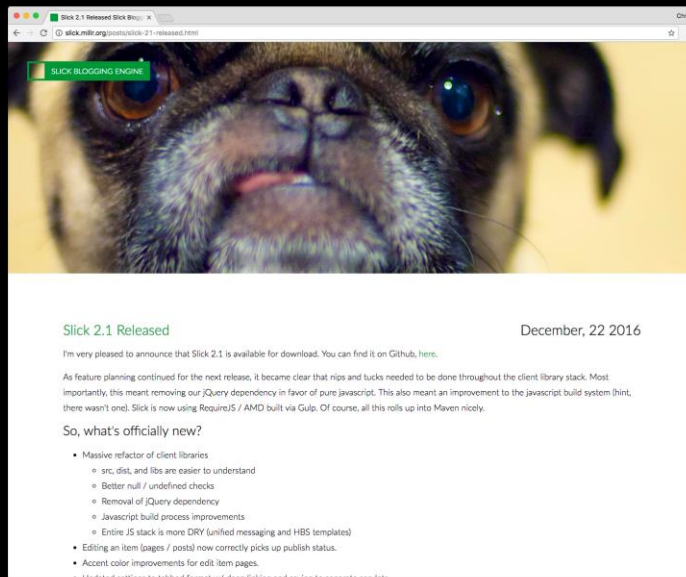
Slick 2.1 Released Slick Blogg ×

Chr

slick.millr.org/posts/slick-21-released.html

SLICK BLOGGING ENGINE

Slick 2.1 Released

December, 22 2016

I'm very pleased to announce that Slick 2.1 is available for download. You can find it on Github, here.

As feature planning continued for the next release, it became clear that nips and tucks needed to be done throughout the client library stack. Most importantly, this meant removing our jQuery dependency in favor of pure javascript. This also meant an improvement to the javascript build system (hint, there wasn't one). Slick is now using RequireJS / AMD built via Gulp. Of course, all this rolls up into Maven nicely.

So, what's officially new?

- Massive refactor of client libraries
  - src, dist, and libs are easier to understand
  - Better null / undefined checks
  - Removal of jQuery dependency
  - Javascript build process improvements
  - Entire JS stack is more DRY (unified messaging and HBS templates)
- Editing an item (pages / posts) now correctly picks up publish status.
- Accent color improvements for edit item pages.
- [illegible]